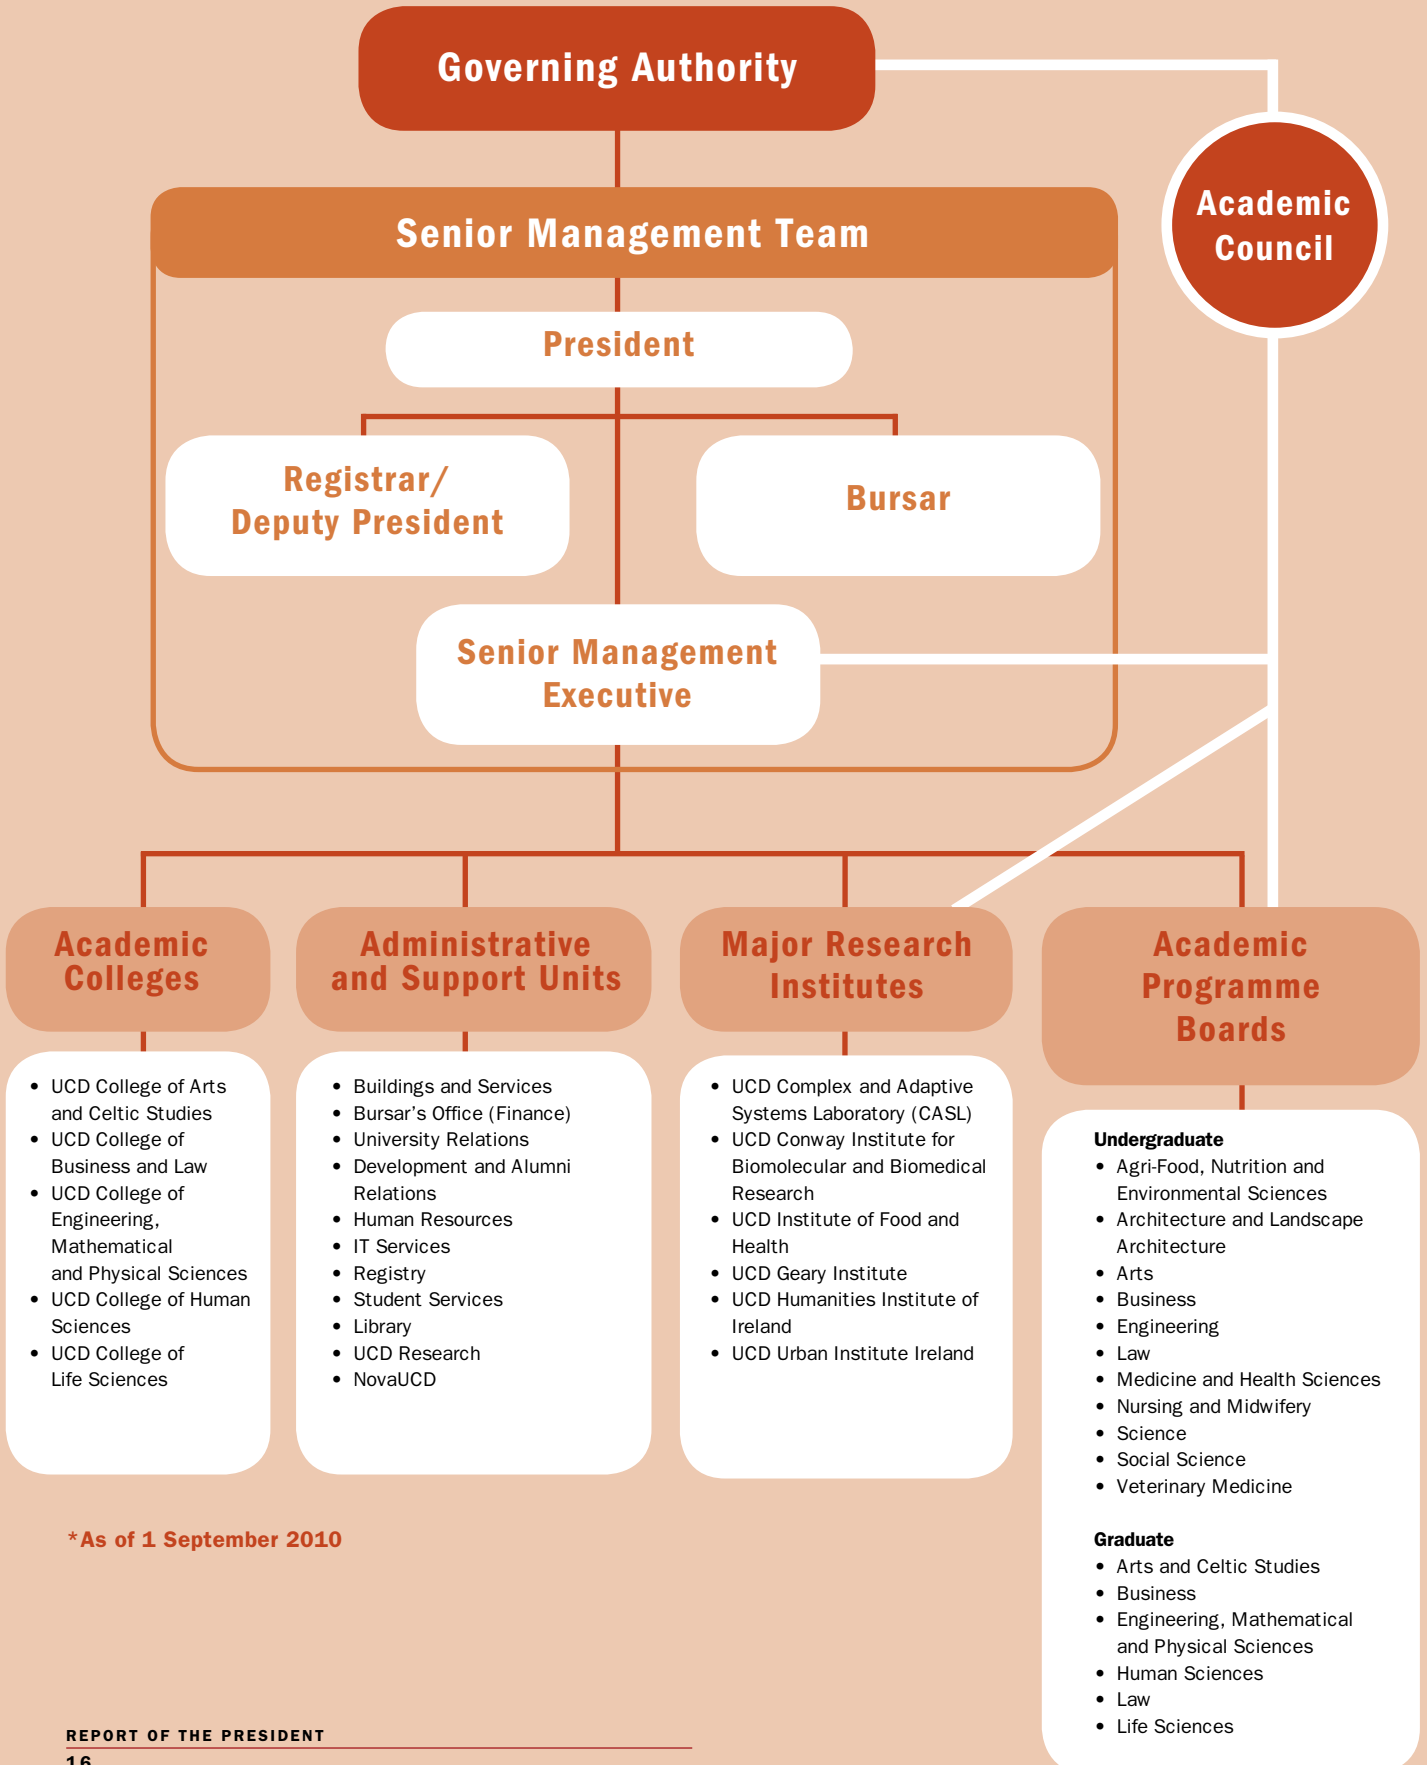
Governing Authority

Academic Council

Senior Management Team

President

Registrar/ Deputy President

Bursar

Senior Management Executive

Academic Colleges

- UCD College of Arts and Celtic Studies
- UCD College of Business and Law
- UCD College of Engineering, Mathematical and Physical Sciences
- UCD College of Human Sciences
- UCD College of Life Sciences

Administrative and Support Units

- Buildings and Services
- Bursar's Office (Finance)
- University Relations
- Development and Alumni Relations
- Human Resources
- IT Services
- Registry
- Student Services
- Library
- UCD Research
- NovaUCD

Major Research Institutes

- UCD Complex and Adaptive Systems Laboratory (CASL)
- UCD Conway Institute for Biomolecular and Biomedical Research
- UCD Institute of Food and Health
- UCD Geary Institute
- UCD Humanities Institute of Ireland
- UCD Urban Institute Ireland

Academic Programme Boards

Undergraduate
- Agri-Food, Nutrition and Environmental Sciences
- Architecture and Landscape Architecture
- Arts
- Business
- Engineering
- Law
- Medicine and Health Sciences
- Nursing and Midwifery
- Science
- Social Science
- Veterinary Medicine

Graduate
- Arts and Celtic Studies
- Business
- Engineering, Mathematical and Physical Sciences
- Human Sciences
- Law
- Life Sciences

*As of 1 September 2010

REPORT OF THE PRESIDENT
16